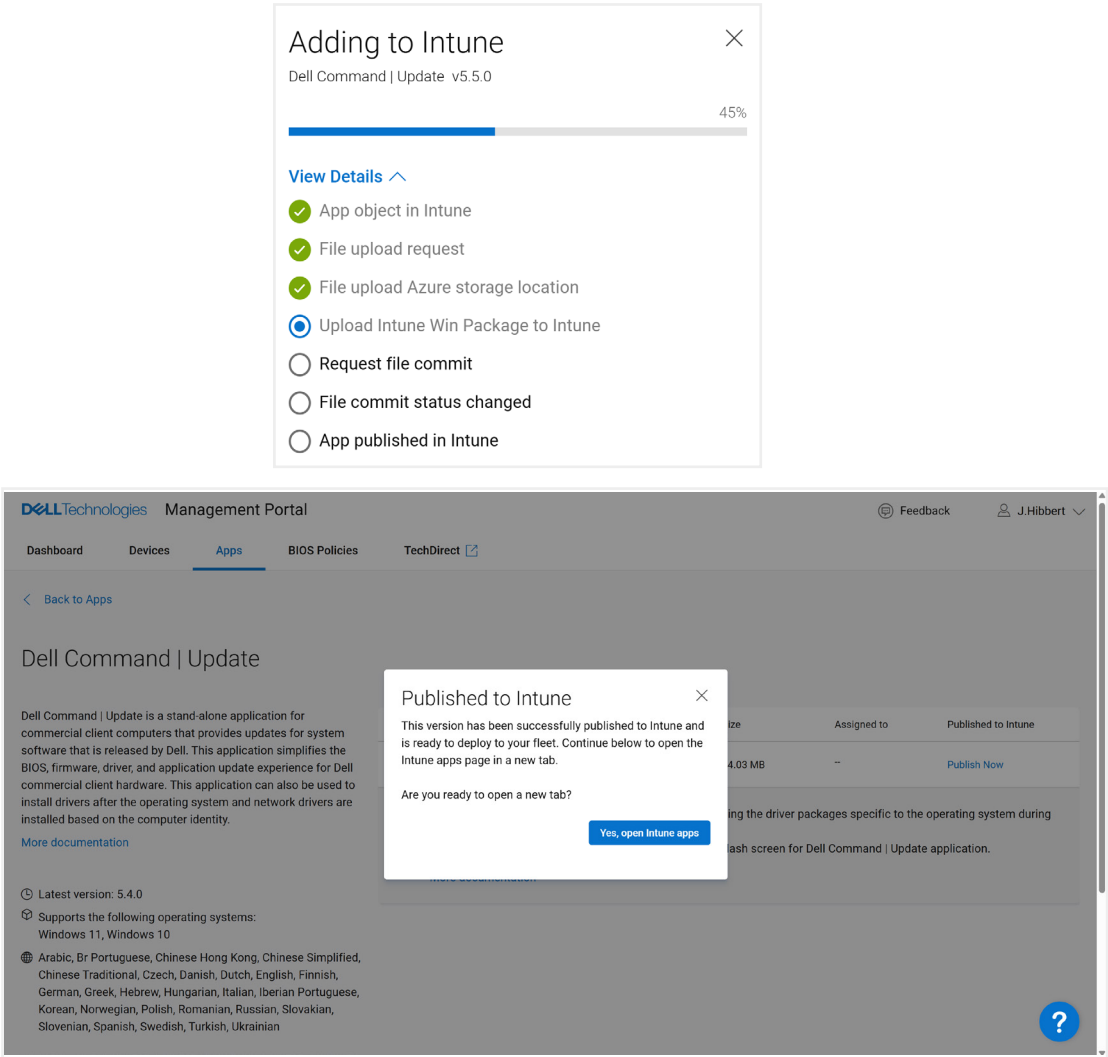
Adding to Intune

Dell Command | Update v5.5.0

45%

View Details

App object in Intune

File upload request

File upload Azure storage location

Upload Intune Win Package to Intune

Request file commit

File commit status changed

App published in Intune

DELLTechnologies Management Portal

Feedback J.Hibbert

Dashboard Devices Apps BIOS Policies TechDirect

Back to Apps

Dell Command | Update

Dell Command | Update is a stand-alone application for commercial client computers that provides updates for system software that is released by Dell. This application simplifies the BIOS, firmware, driver, and application update experience for Dell commercial client hardware. This application can also be used to install drivers after the operating system and network drivers are installed based on the computer identity.

More documentation

Latest version: 5.4.0

Supports the following operating systems:
Windows 11, Windows 10

Arabic, Br Portuguese, Chinese Hong Kong, Chinese Simplified, Chinese Traditional, Czech, Danish, Dutch, English, Finnish, German, Greek, Hebrew, Hungarian, Italian, Iberian Portuguese, Korean, Norwegian, Polish, Romanian, Russian, Slovakian, Slovenian, Spanish, Swedish, Turkish, Ukrainian

ize | Assigned to | Published to Intune
4.03 MB | – | Publish Now

ing the driver packages specific to the operating system during

lash screen for Dell Command | Update application.

More documentation

Published to Intune

This version has been successfully published to Intune and is ready to deploy to your fleet. Continue below to open the Intune apps page in a new tab.

Are you ready to open a new tab?

Yes, open Intune apps

?